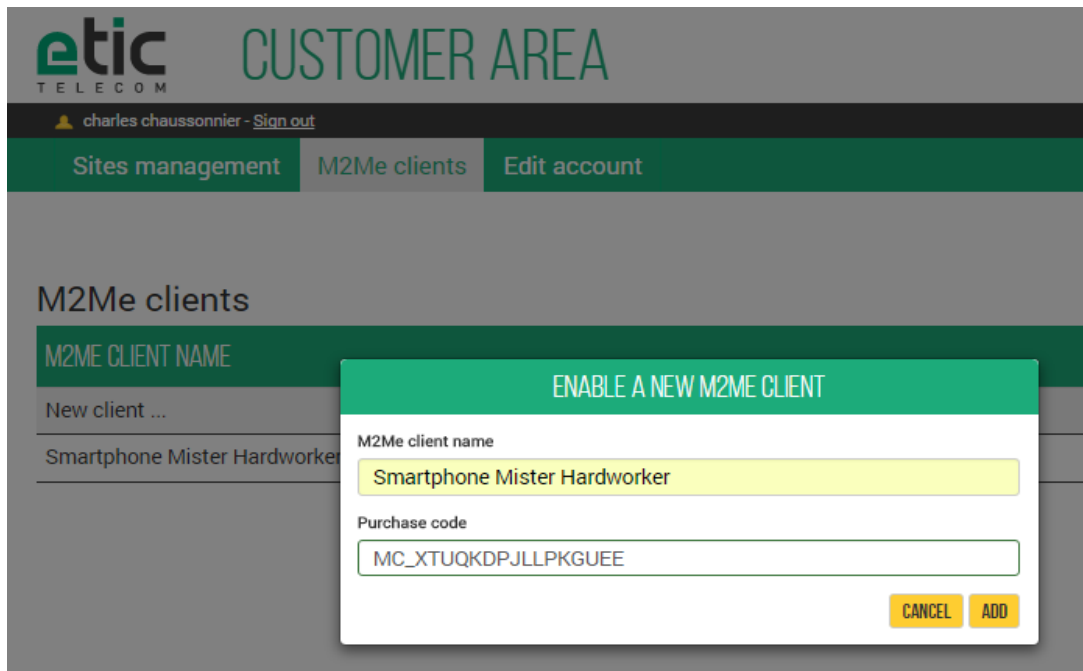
etic
TELECOM

CUSTOMER AREA

charles chaussonnier - Sign out

Sites management
M2Me clients
Edit account

M2Me clients

| M2ME CLIENT NAME |
|---|
| New client ... |
| Smartphone Mister Hardworker |

ENABLE A NEW M2ME CLIENT

M2Me client name
Smartphone Mister Hardworker

Purchase code
MC_XTUQKDPJLLPKGUEE

CANCEL
ADD